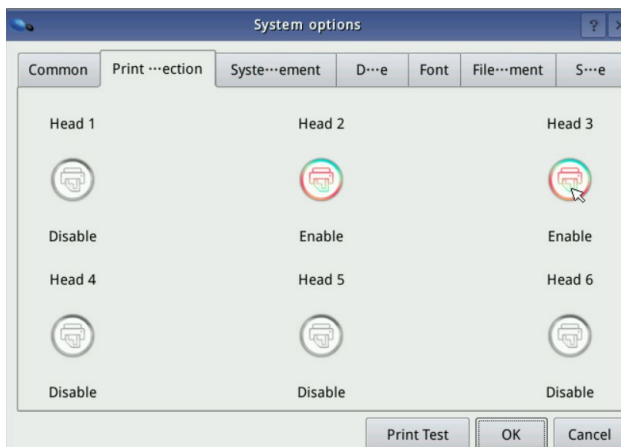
System options

?

Common | Print ···ection | Syste···ement | D···e | Font | File···ment | S···e

Head 1

Disable

Head 2

Enable

Head 3

Enable

Head 4

Disable

Head 5

Disable

Head 6

Disable

Print Test | OK | Cancel